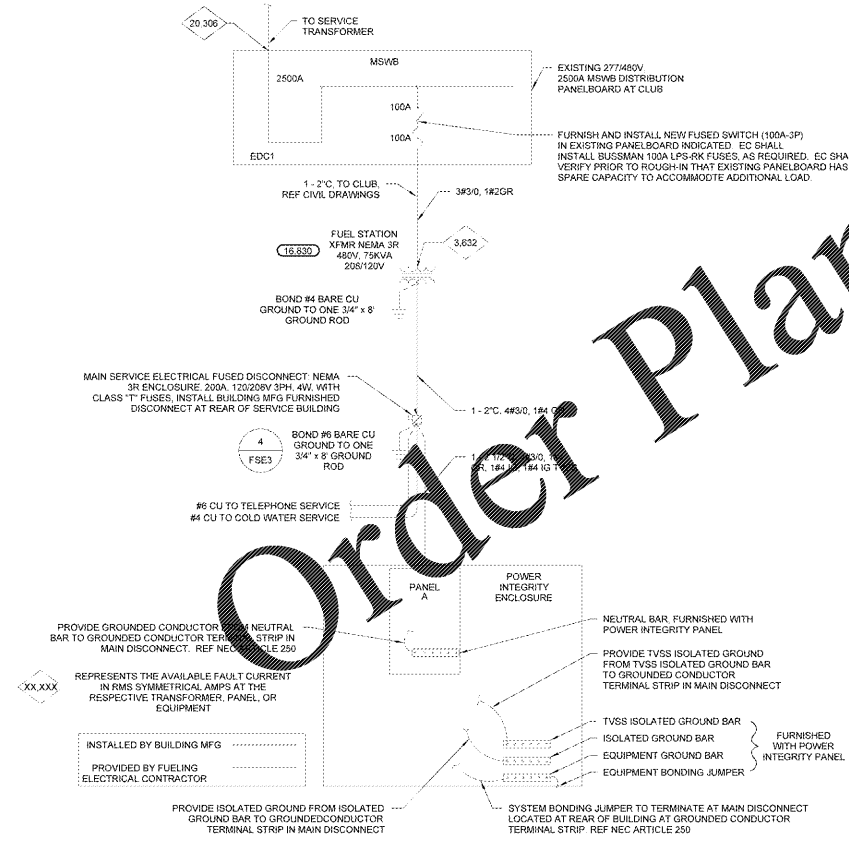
20,306

TO SERVICE TRANSFORMER

MSWB

2500A

EDC1

100A

100A

EXISTING 277/480V 2500A MSWB DISTRIBUTION PANELBOARD AT CLUB

FURNISH AND INSTALL NEW FUSED SWITCH (100A-3P) IN EXISTING PANELBOARD INDICATED. EC SHALL INSTALL BUSSMAN 100A LPS-RK FUSES, AS REQUIRED. EC SHA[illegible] VERIFY PRIOR TO ROUGH-IN THAT EXISTING PANELBOARD HAS SPARE CAPACITY TO ACCOMMODTE ADDITIONAL LOAD.

1 - 2"C, TO CLUB, REF CIVIL DRAWINGS

3#3/0, 1#2GR

FUEL STATION XFMR NEMA 3R 480V, 75KVA 208/120V

16,830

3,632

BOND #4 BARE CU GROUND TO ONE 3/4" x 8' GROUND ROD

MAIN SERVICE ELECTRICAL FUSED DISCONNECT: NEMA 3R ENCLOSURE, 200A, 120/208V 3PH, 4W, WITH CLASS "T" FUSES, INSTALL BUILDING MFG FURNISHED DISCONNECT AT REAR OF SERVICE BUILDING

1 - 2"C, 4#3/0, 1#4 G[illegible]

4
FSE3

BOND #6 BARE CU GROUND TO ONE 3/4" x 8' GROUND ROD

1 - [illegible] 1/2"C, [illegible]3/0, 1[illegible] GR, 1#4 I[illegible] 1#4 IG T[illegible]

#6 CU TO TELEPHONE SERVICE
#4 CU TO COLD WATER SERVICE

Order Pla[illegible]

PANEL A

POWER INTEGRITY ENCLOSURE

PROVIDE GROUNDED CONDUCTOR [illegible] NEUTRAL BAR TO GROUNDED CONDUCTOR TERM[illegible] STRIP IN MAIN DISCONNECT. REF. NEC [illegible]RTICLE 250

NEUTRAL BAR, FURNISHED WITH POWER INTEGRITY PANEL

PROVIDE TVSS ISOLATED GROUND FROM TVSS ISOLATED GROUND BAR TO GROUNDED CONDUCTOR TERMINAL STRIP IN MAIN DISCONNECT

XX,XXX

REPRESENTS THE AVAILABLE FAULT CURRENT IN RMS SYMMETRICAL AMPS AT THE RESPECTIVE TRANSFORMER, PANEL, OR EQUIPMENT

INSTALLED BY BUILDING MFG

PROVIDED BY FUELING ELECTRICAL CONTRACTOR

TVSS ISOLATED GROUND BAR
ISOLATED GROUND BAR
EQUIPMENT GROUND BAR
EQUIPMENT BONDING JUMPER

FURNISHED WITH POWER INTEGRITY PANEL

PROVIDE ISOLATED GROUND FROM ISOLATED GROUND BAR TO GROUNDEDCONDUCTOR TERMINAL STRIP IN MAIN DISCONNECT

SYSTEM BONDING JUMPER TO TERMINATE AT MAIN DISCONNECT LOCATED AT REAR OF BUILDING AT GROUNDED CONDUCTOR TERMINAL STRIP. REF NEC ARTICLE 250